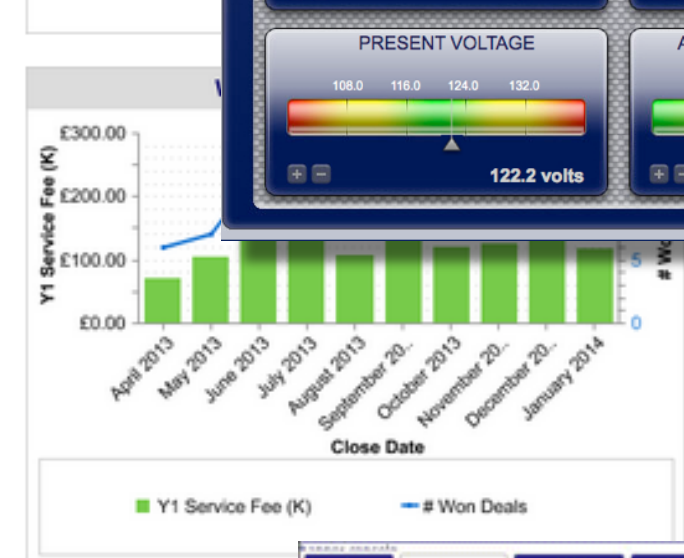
PRESENT VOLTAGE

108.0 116.0 124.0 132.0

+ −

122.2 volts

+ −

£300.00
£200.00
£100.00
£0.00

Y1 Service Fee (K)

5
0

April 2013
May 2013
June 2013
July 2013
August 2013
September 20...
October 2013
November 20...
December 20...
January 2014

Close Date

Y1 Service Fee (K)
# Won Deals